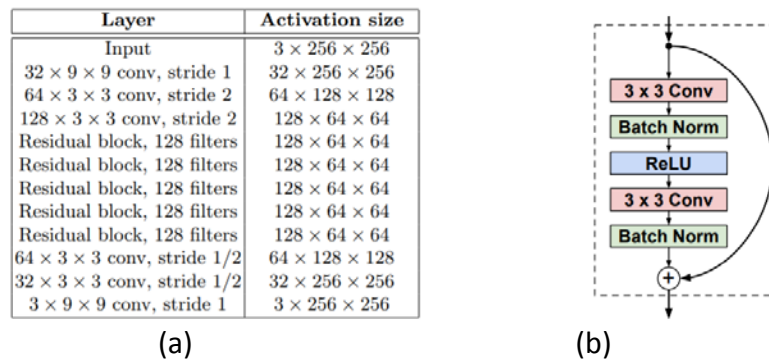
| Layer | Activation size |
|---|---|
| Input | $3 \times 256 \times 256$ |
| $32 \times 9 \times 9$ conv, stride 1 | $32 \times 256 \times 256$ |
| $64 \times 3 \times 3$ conv, stride 2 | $64 \times 128 \times 128$ |
| $128 \times 3 \times 3$ conv, stride 2 | $128 \times 64 \times 64$ |
| Residual block, 128 filters | $128 \times 64 \times 64$ |
| Residual block, 128 filters | $128 \times 64 \times 64$ |
| Residual block, 128 filters | $128 \times 64 \times 64$ |
| Residual block, 128 filters | $128 \times 64 \times 64$ |
| Residual block, 128 filters | $128 \times 64 \times 64$ |
| $64 \times 3 \times 3$ conv, stride 1/2 | $64 \times 128 \times 128$ |
| $32 \times 3 \times 3$ conv, stride 1/2 | $32 \times 256 \times 256$ |
| $3 \times 9 \times 9$ conv, stride 1 | $3 \times 256 \times 256$ |

(a)

3 x 3 Conv
Batch Norm
ReLU
3 x 3 Conv
Batch Norm
+

(b)